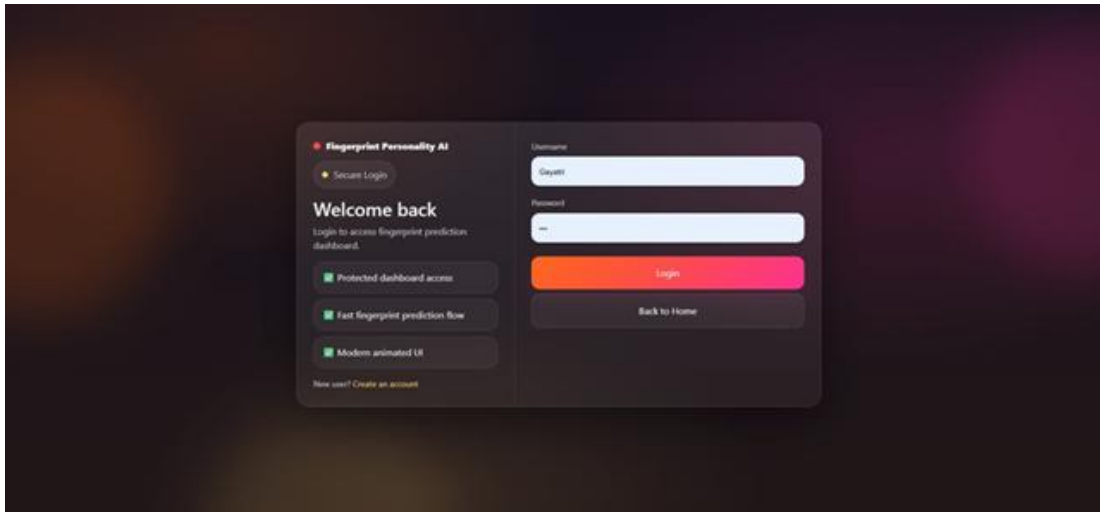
Fingerprint Personality AI

Secure Login

Welcome back

Login to access fingerprint prediction dashboard.

Protected dashboard access

Fast fingerprint prediction flow

Modern animated UI

New user? Create an account

Username

Gayatri

Password

Login

Back to Home